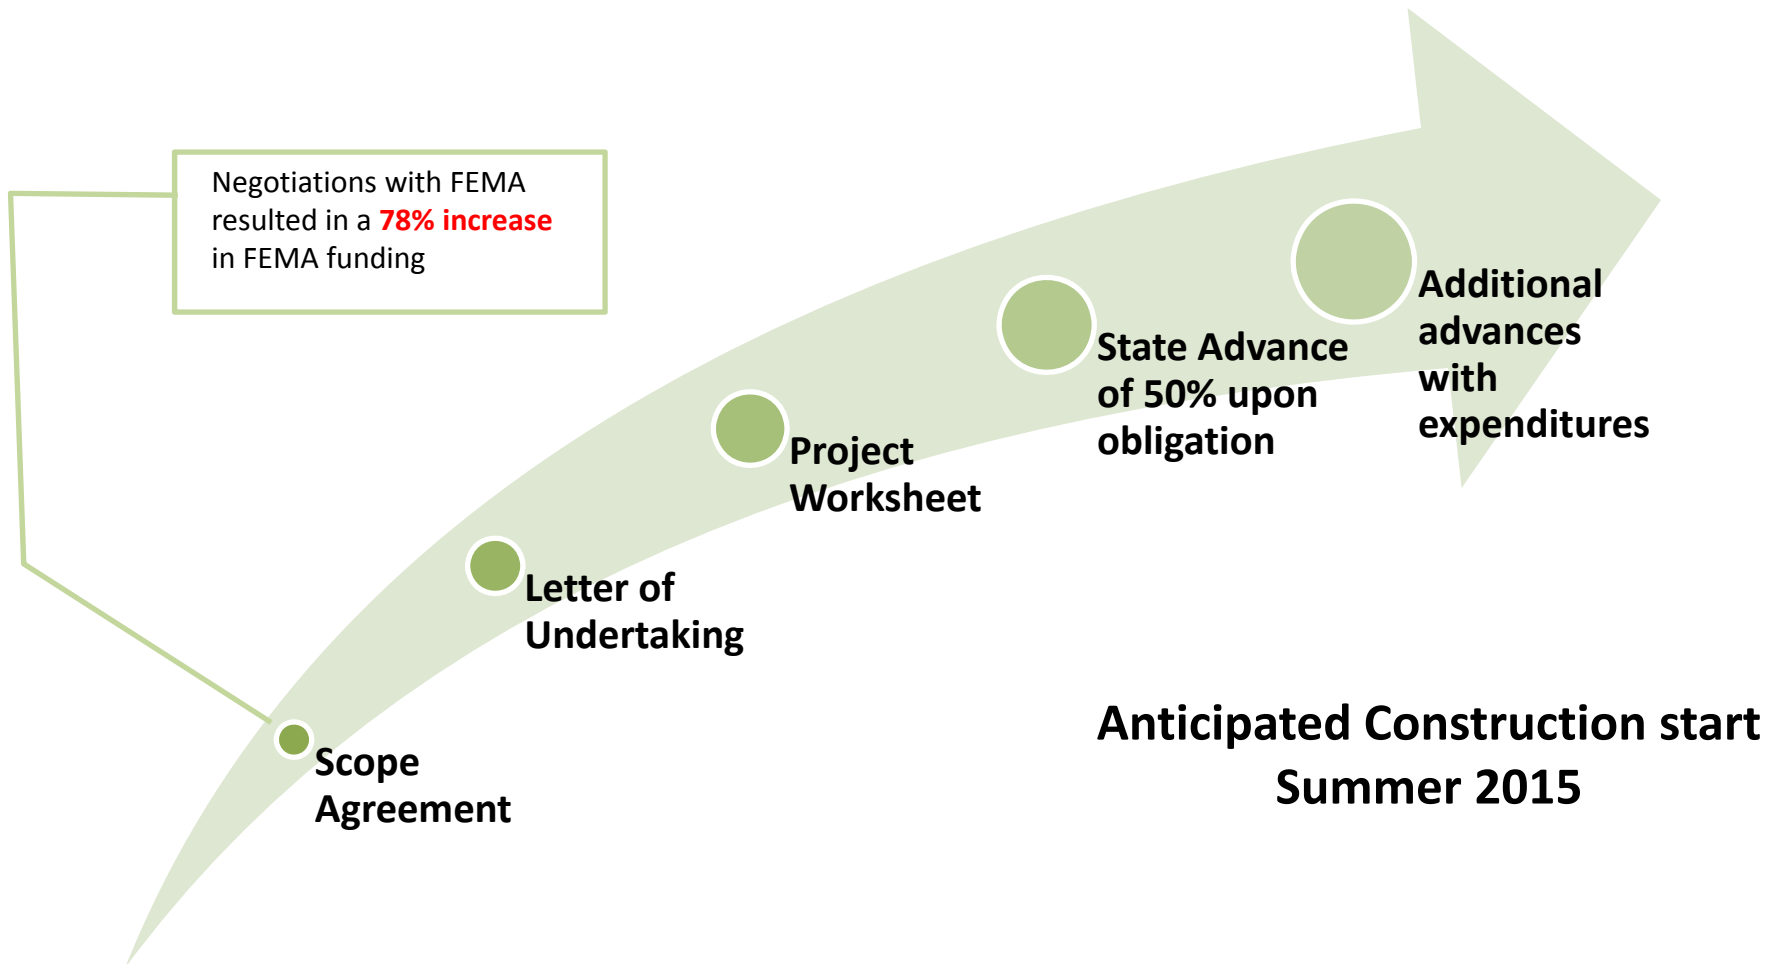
Negotiations with FEMA resulted in a 78% increase in FEMA funding

Scope Agreement

Letter of Undertaking

Project Worksheet

State Advance of 50% upon obligation

Additional advances with expenditures

Anticipated Construction start Summer 2015